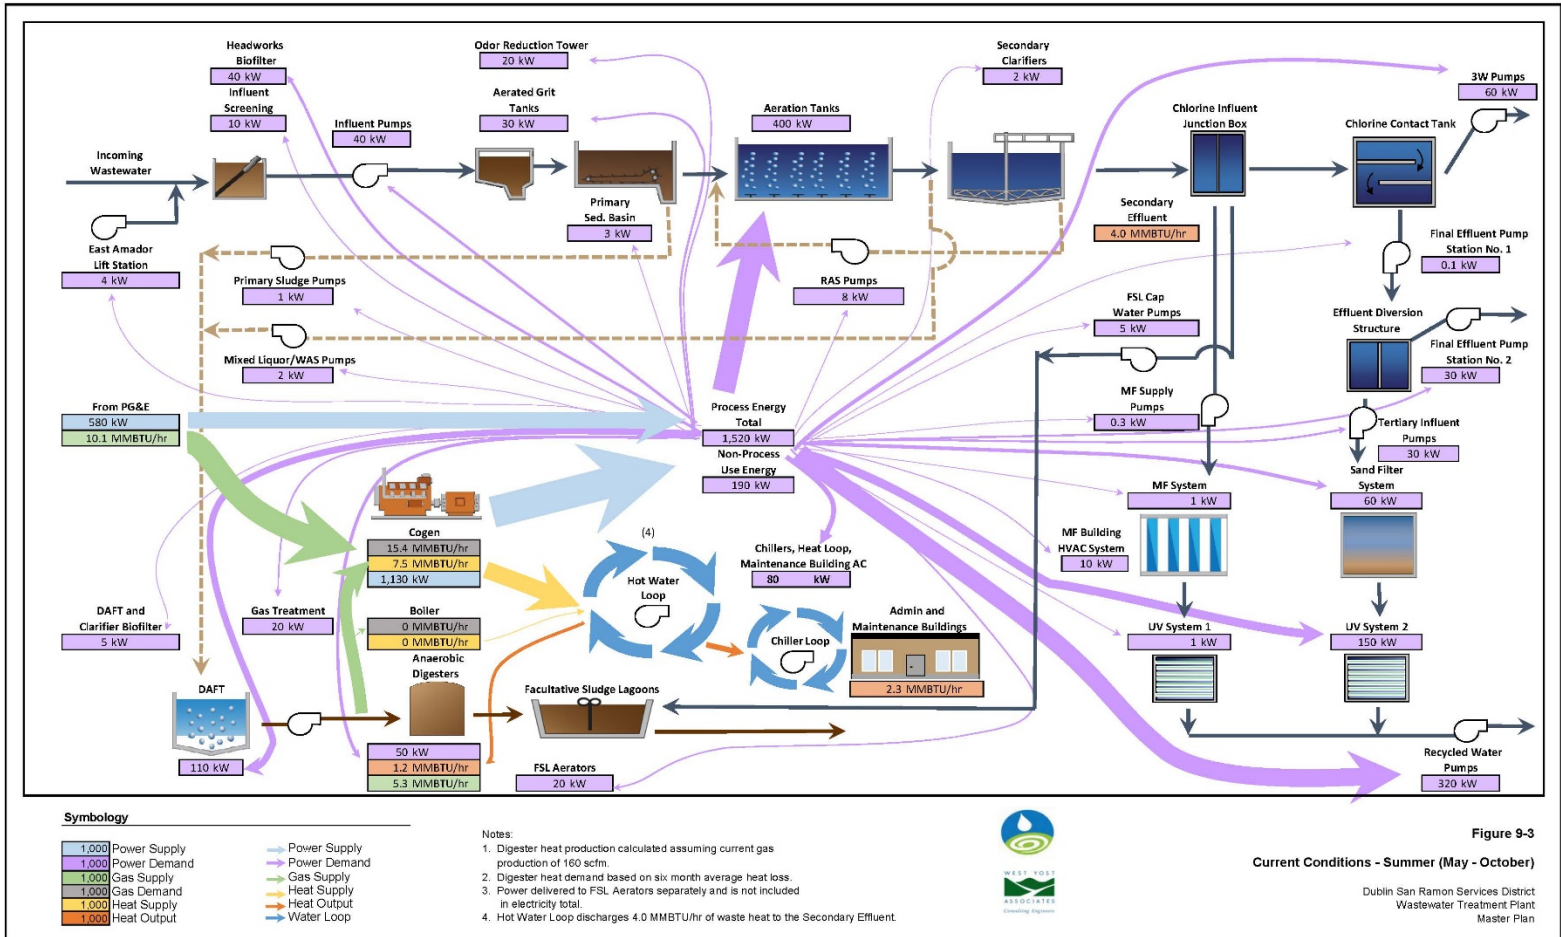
Headworks Biofilter
40 kW
Influent Screening
10 kW
Influent Pumps
40 kW
Odor Reduction Tower
20 kW
Aerated Grit Tanks
30 kW
Aeration Tanks
400 kW
Secondary Clarifiers
2 kW
3W Pumps
60 kW
Chlorine Influent Junction Box
Chlorine Contact Tank
Incoming Wastewater
Primary Sed. Basin
3 kW
Secondary Effluent
4.0 MMBTU/hr
Final Effluent Pump Station No. 1
0.1 kW
East Amador Lift Station
4 kW
Primary Sludge Pumps
1 kW
RAS Pumps
8 kW
FSL Cap Water Pumps
5 kW
Effluent Diversion Structure
Final Effluent Pump Station No. 2
30 kW
Mixed Liquor/WAS Pumps
2 kW
MF Supply Pumps
0.3 kW
From PG&E
580 kW
10.1 MMBTU/hr
Process Energy Total
1,520 kW
Non-Process Use Energy
190 kW
Tertiary Influent Pumps
30 kW
Sand Filter System
60 kW
MF System
1 kW
Cogen
15.4 MMBTU/hr
7.5 MMBTU/hr
1,130 kW
(4)
Hot Water Loop
Chillers, Heat Loop, Maintenance Building AC
80 kW
MF Building HVAC System
10 kW
DAFT and Clarifier Biofilter
5 kW
Gas Treatment
20 kW
Boiler
0 MMBTU/hr
0 MMBTU/hr
Chiller Loop
Admin and Maintenance Buildings
2.3 MMBTU/hr
UV System 1
1 kW
UV System 2
150 kW
Anaerobic Digesters
DAFT
110 kW
Facultative Sludge Lagoons
50 kW
1.2 MMBTU/hr
5.3 MMBTU/hr
FSL Aerators
20 kW
Recycled Water Pumps
320 kW

Symbology
1,000 Power Supply
1,000 Power Demand
1,000 Gas Supply
1,000 Gas Demand
1,000 Heat Supply
1,000 Heat Output
Power Supply
Power Demand
Gas Supply
Heat Supply
Heat Output
Water Loop

Notes:
1. Digester heat production calculated assuming current gas production of 160 scfm.
2. Digester heat demand based on six month average heat loss.
3. Power delivered to FSL Aerators separately and is not included in electricity total.
4. Hot Water Loop discharges 4.0 MMBTU/hr of waste heat to the Secondary Effluent.

WEST YOST ASSOCIATES
Consulting Engineers

Figure 9-3
Current Conditions - Summer (May - October)
Dublin San Ramon Services District
Wastewater Treatment Plant
Master Plan